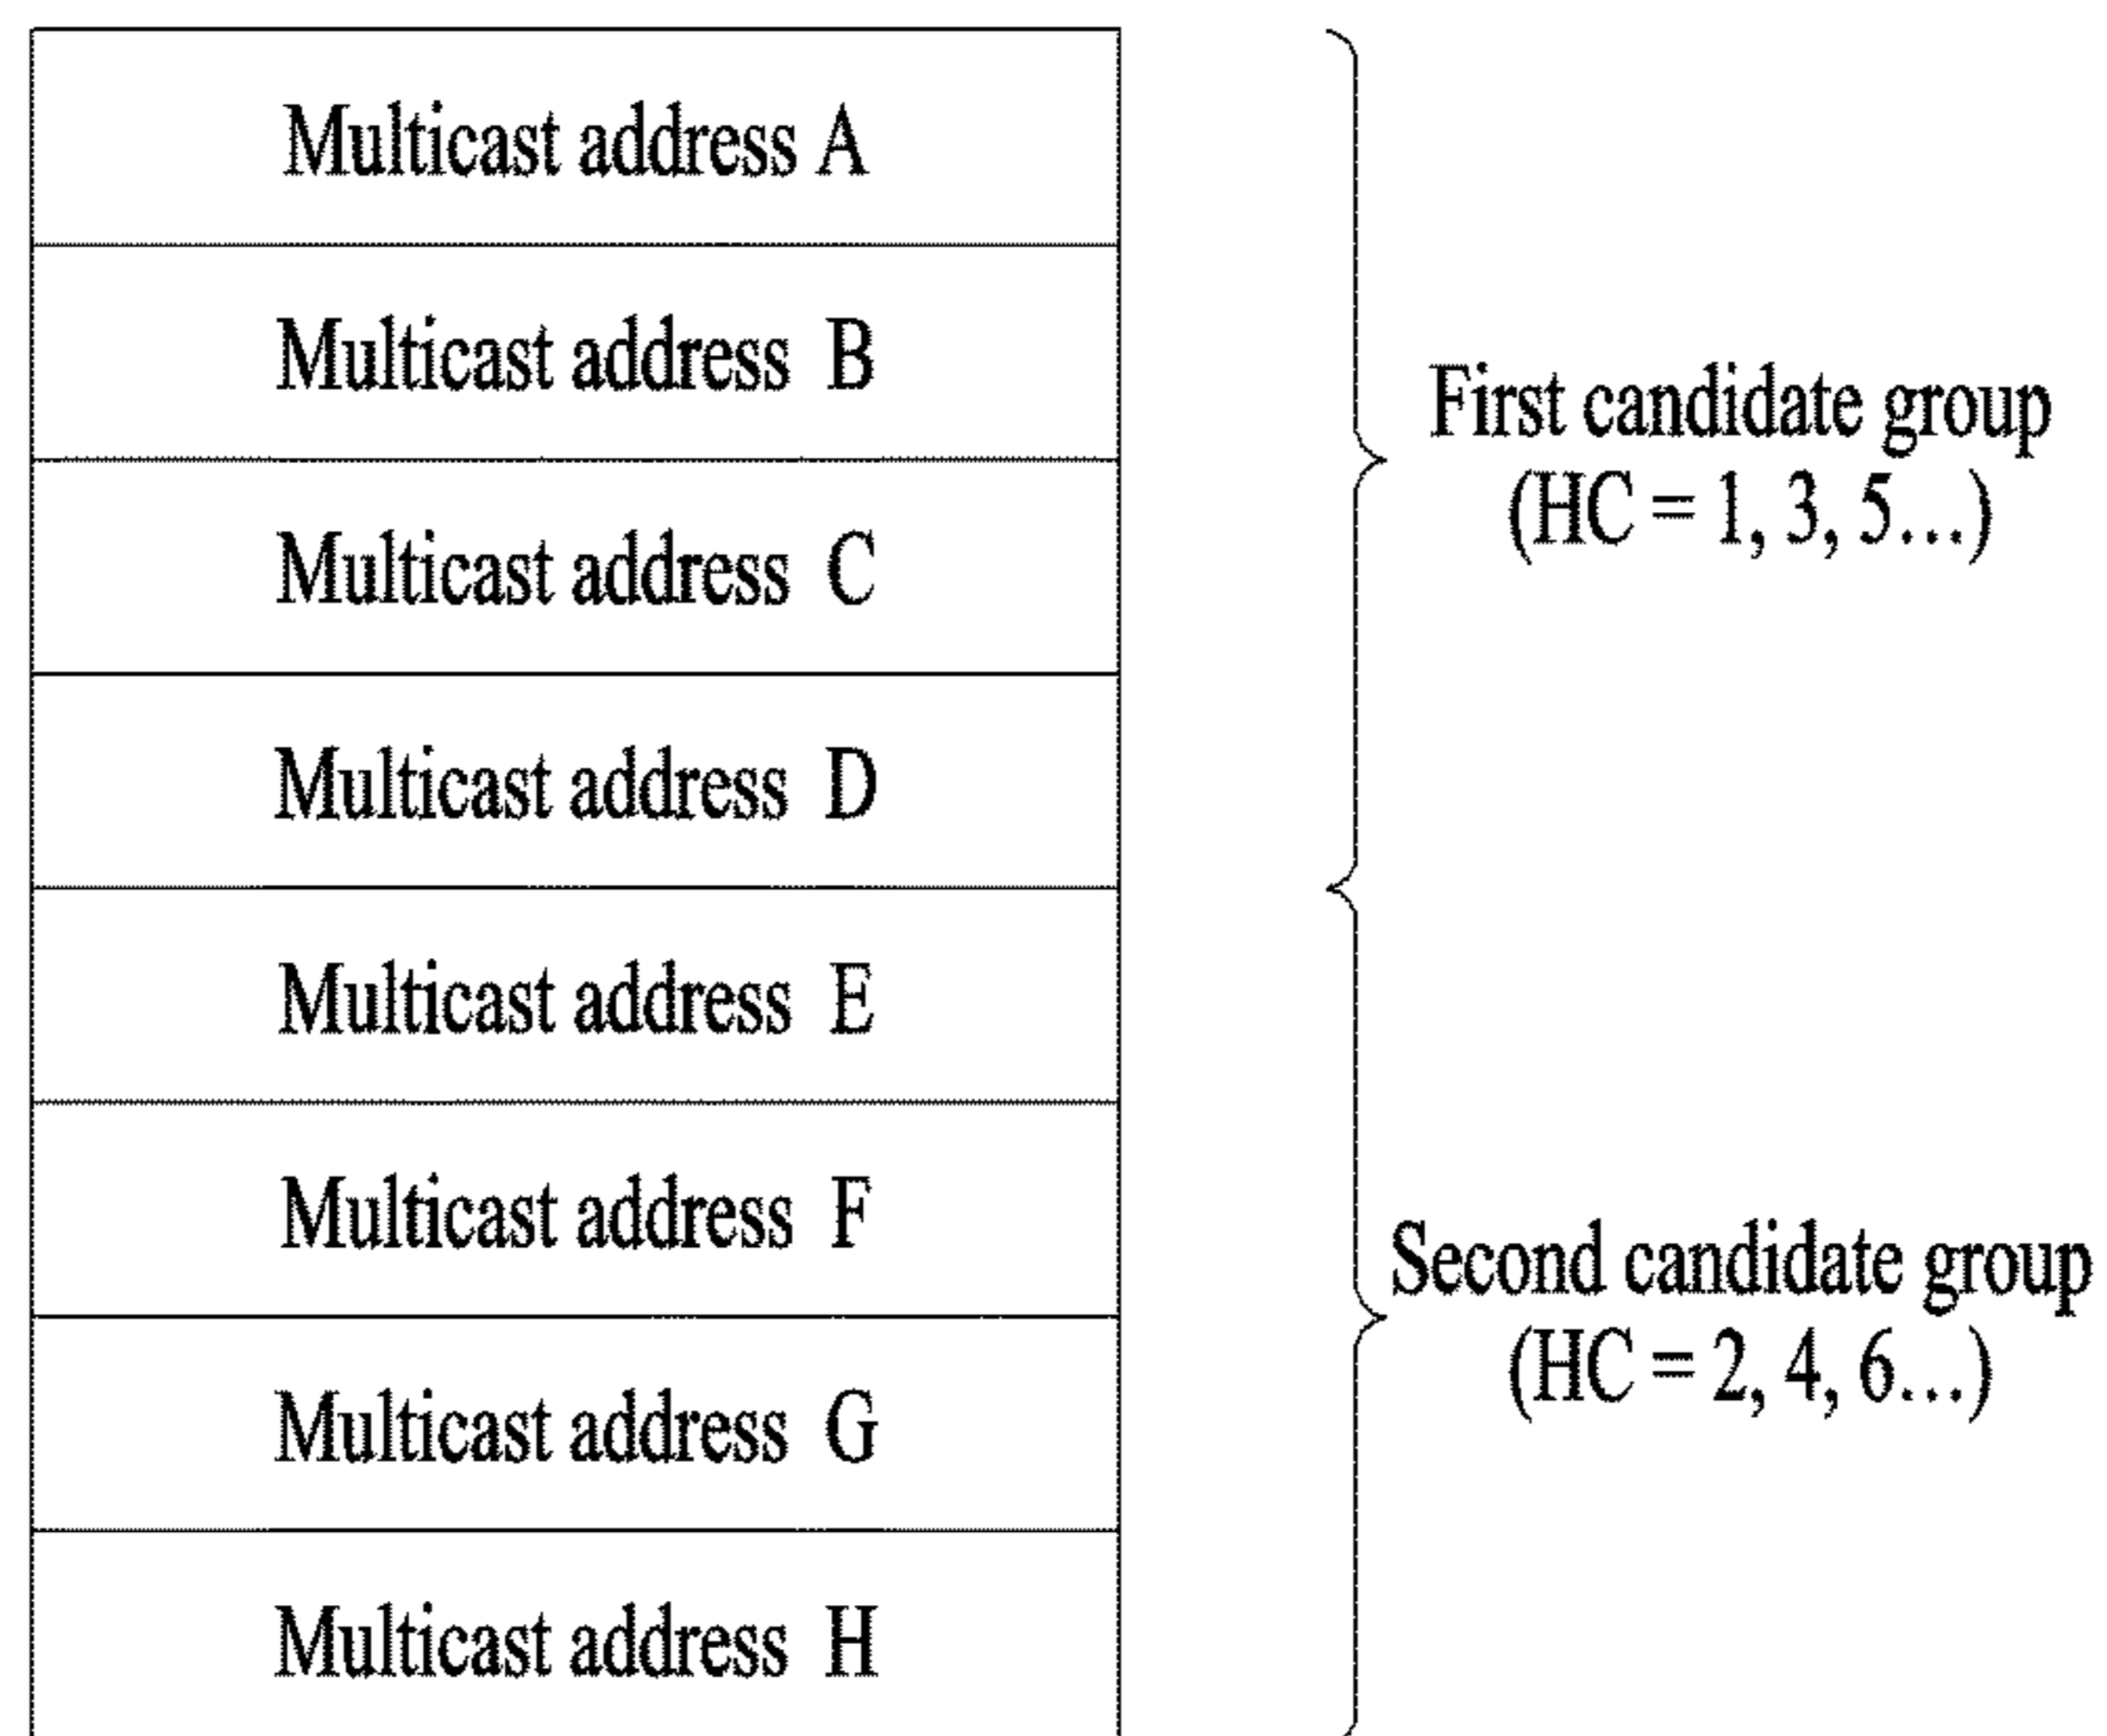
Multicast address A
Multicast address B
Multicast address C
Multicast address D
Multicast address E
Multicast address F
Multicast address G
Multicast address H

First candidate group
(HC = 1, 3, 5...)

Second candidate group
(HC = 2, 4, 6...)